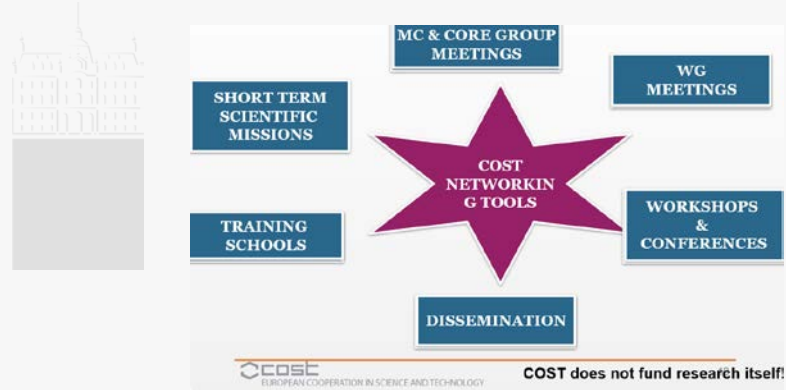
MC & CORE GROUP MEETINGS

WG MEETINGS

SHORT TERM SCIENTIFIC MISSIONS

COST NETWORKIN G TOOLS

WORKSHOPS & CONFERENCES

TRAINING SCHOOLS

DISSEMINATION

COST
EUROPEAN COOPERATION IN SCIENCE AND TECHNOLOGY

COST does not fund research itself!